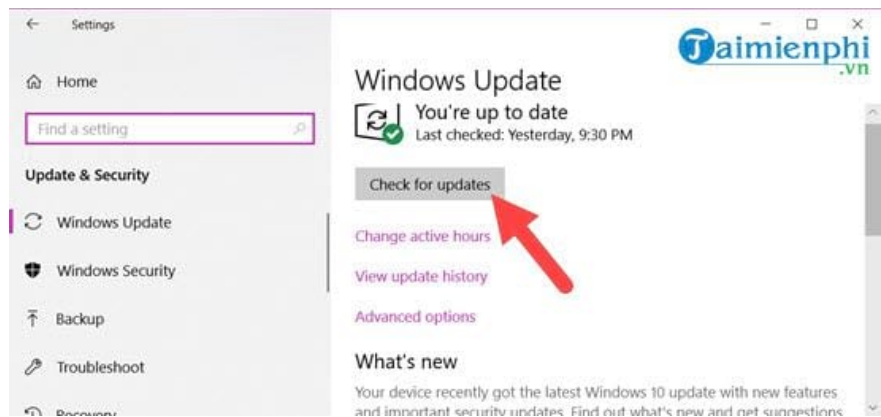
Settings

Home

Find a setting

Update & Security

Windows Update

Windows Security

Backup

Troubleshoot

Recovery

Taimienphi
.vn

Windows Update

You're up to date
Last checked: Yesterday, 9:30 PM

Check for updates

Change active hours

View update history

Advanced options

What's new

Your device recently got the latest Windows 10 update with new features and important security updates. Find out what's new and get suggestions